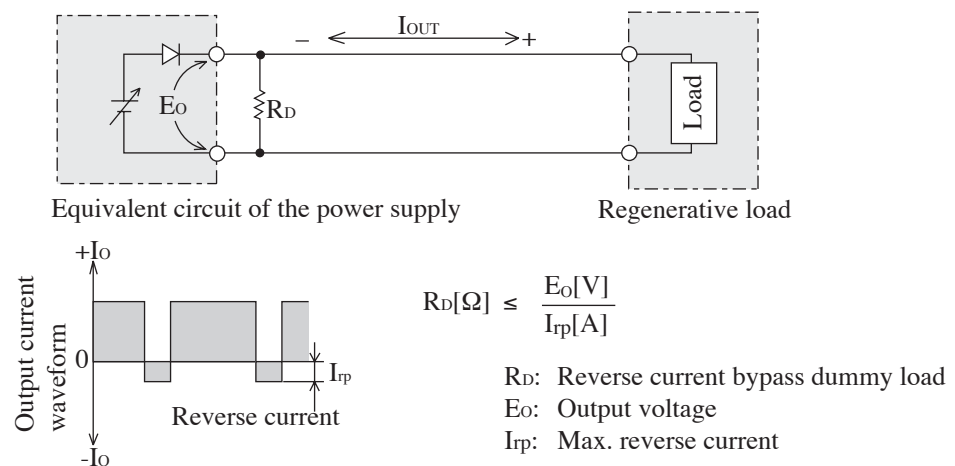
$-$ $I_{OUT}$ $+$

$E_O$

$R_D$

Load

Equivalent circuit of the power supply

Regenerative load

$+I_O$

Output current waveform

0

$I_{rp}$

Reverse current

$-I_O$

$R_D[\Omega] \leq \frac{E_O[V]}{I_{rp}[A]}$

$R_D$: Reverse current bypass dummy load
$E_O$: Output voltage
$I_{rp}$: Max. reverse current